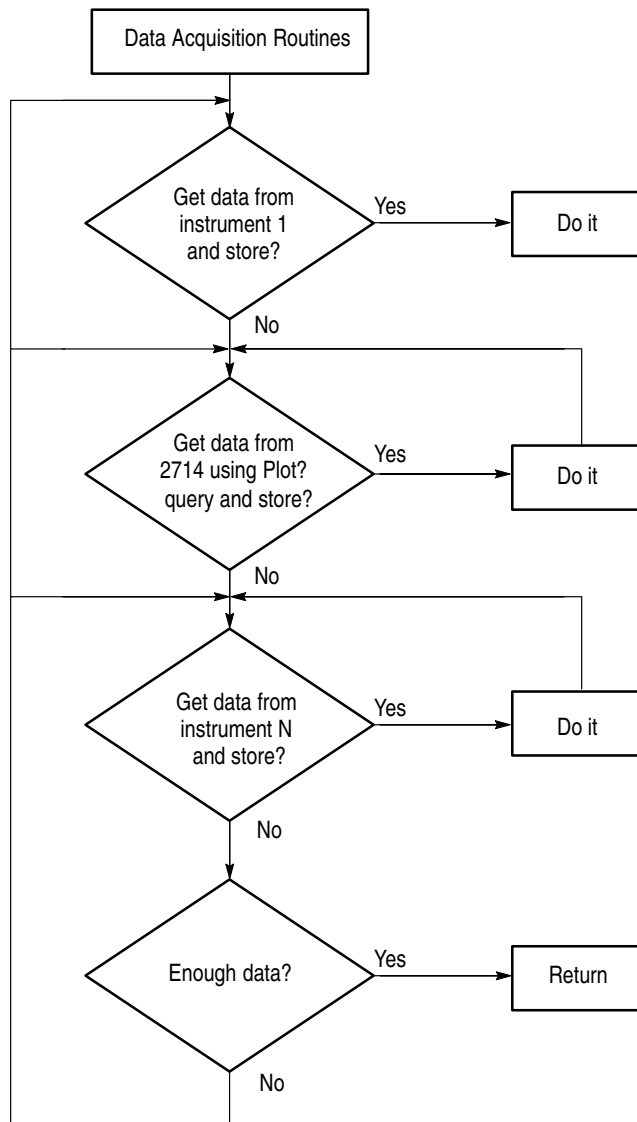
Data Acquisition Routines

Get data from instrument 1 and store?

Yes

Do it

No

Get data from 2714 using Plot? query and store?

Yes

Do it

No

Get data from instrument N and store?

Yes

Do it

No

Enough data?

Yes

Return

No